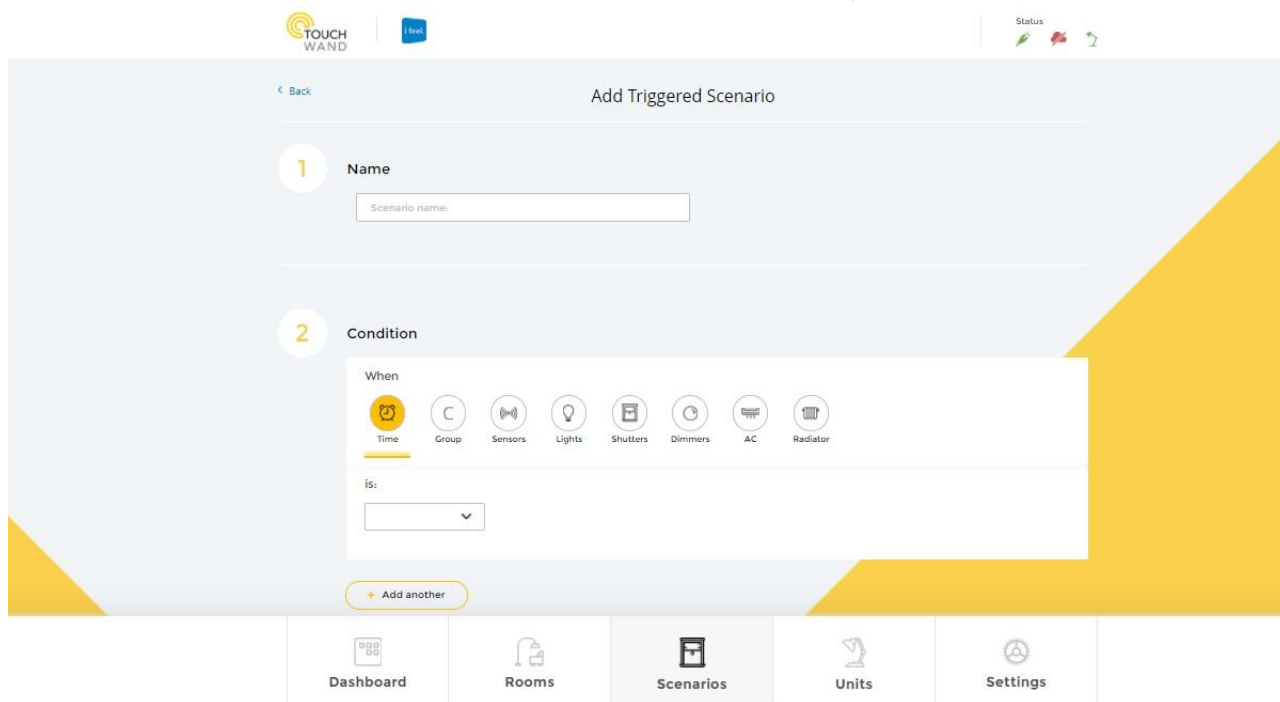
TOUCH WAND

I feel

Status

‹ Back

Add Triggered Scenario

1

Name

Scenario name:

2

Condition

When

Time

Group

Sensors

Lights

Shutters

Dimmers

AC

Radiator

is:

+ Add another

Dashboard

Rooms

Scenarios

Units

Settings